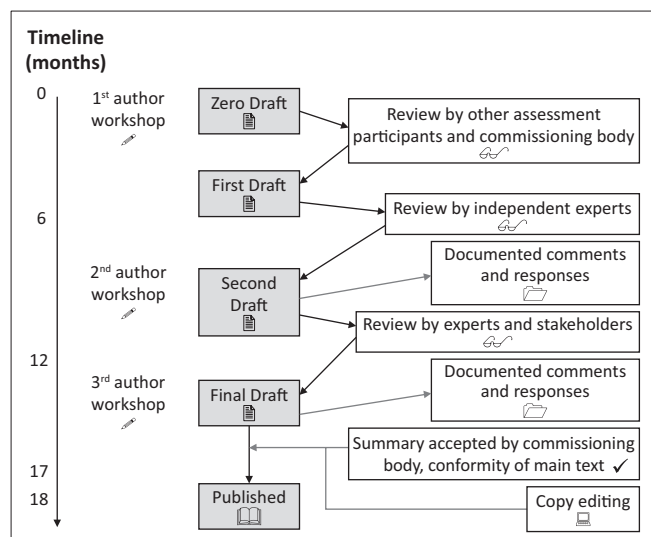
Timeline (months)

0

6

12

17

18

$1^{st}$ author workshop

$2^{nd}$ author workshop

$3^{rd}$ author workshop

Zero Draft

Review by other assessment participants and commissioning body

First Draft

Review by independent experts

Second Draft

Documented comments and responses

Review by experts and stakeholders

Final Draft

Documented comments and responses

Summary accepted by commissioning body, conformity of main text ✓

Published

Copy editing